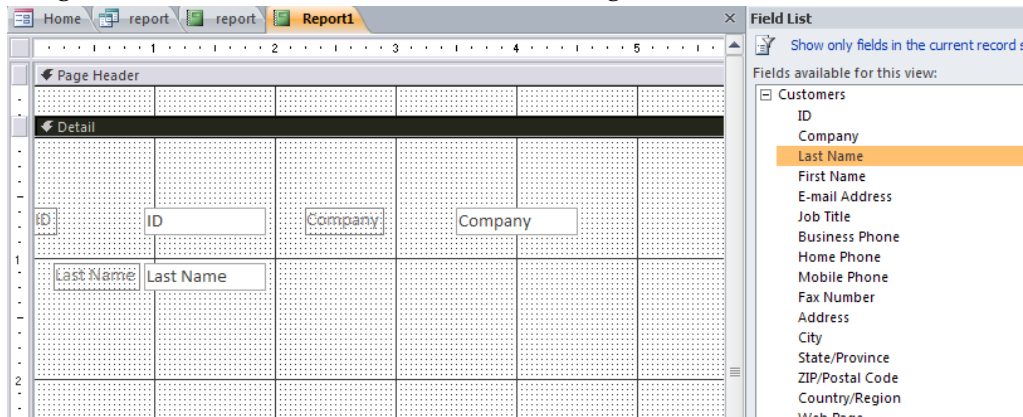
Home | report | report | Report1 ×

1 2 3 4 5

Page Header

Detail

ID ID Company Company

Last Name Last Name

1

2

Field List

Show only fields in the current record s

Fields available for this view:

Customers
ID
Company
Last Name
First Name
E-mail Address
Job Title
Business Phone
Home Phone
Mobile Phone
Fax Number
Address
City
State/Province
ZIP/Postal Code
Country/Region
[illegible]